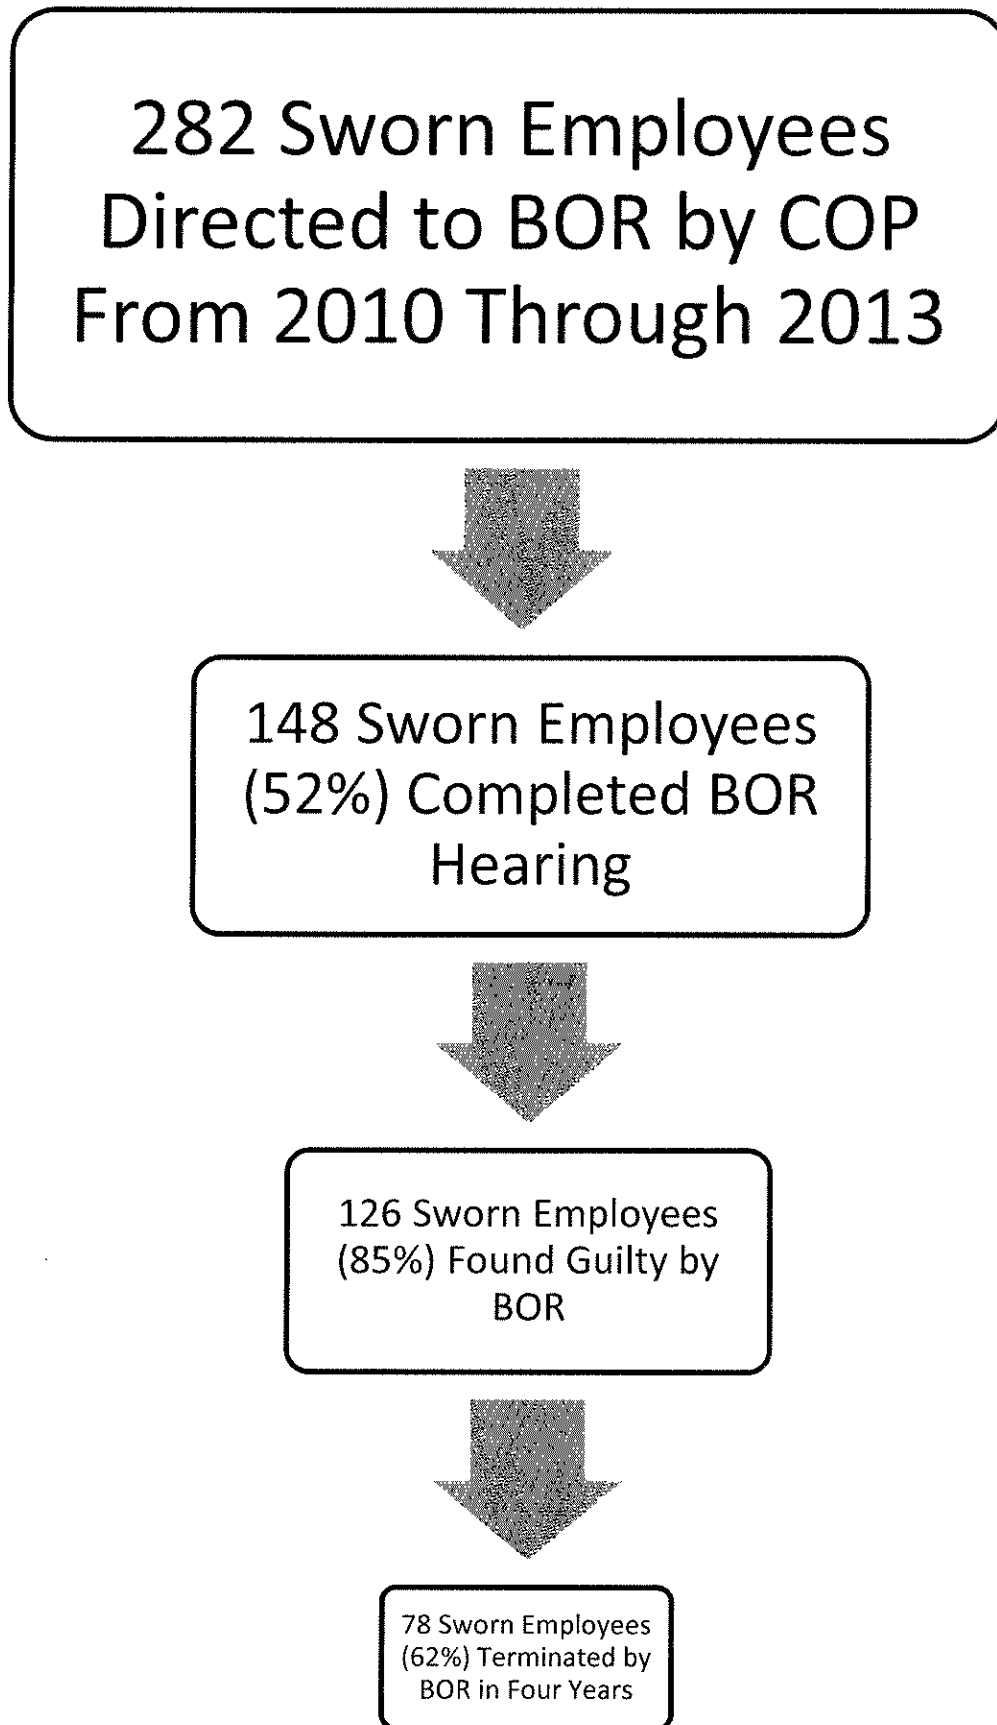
282 Sworn Employees Directed to BOR by COP From 2010 Through 2013

148 Sworn Employees (52%) Completed BOR Hearing

126 Sworn Employees (85%) Found Guilty by BOR

78 Sworn Employees (62%) Terminated by BOR in Four Years